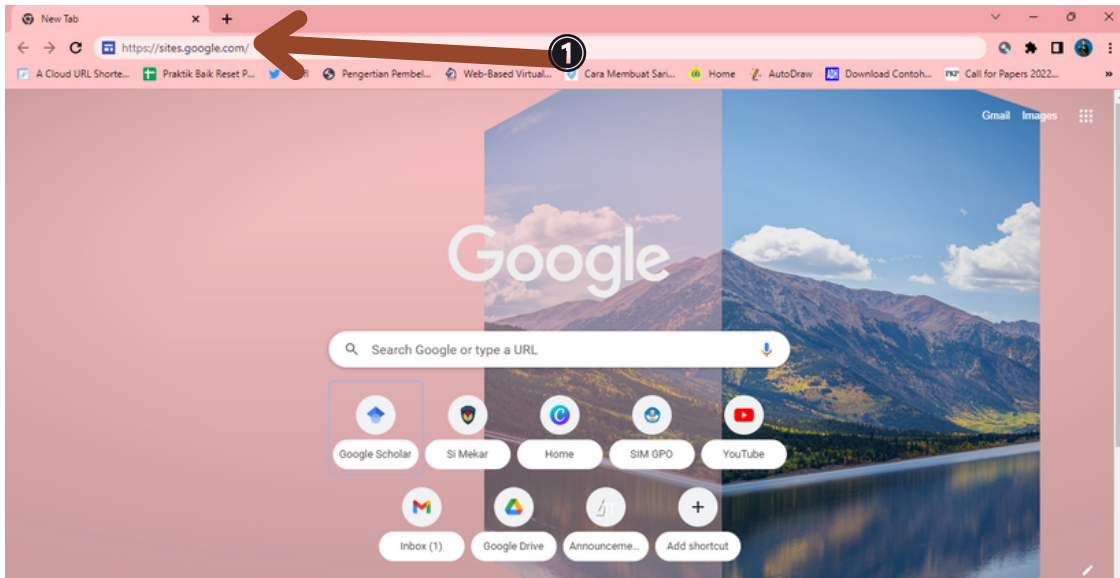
New Tab
https://sites.google.com/
1
A Cloud URL Shorte... Praktik Baik Reset P... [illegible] Pengertian Pembel... Web-Based Virtual... Cara Membuat Sari... Home AutoDraw Download Contoh... Call for Papers 2022...
Gmail Images
Google
Search Google or type a URL
Google Scholar
Si Mekar
Home
SIM GPO
YouTube
Inbox (1)
Google Drive
Announceme...
Add shortcut